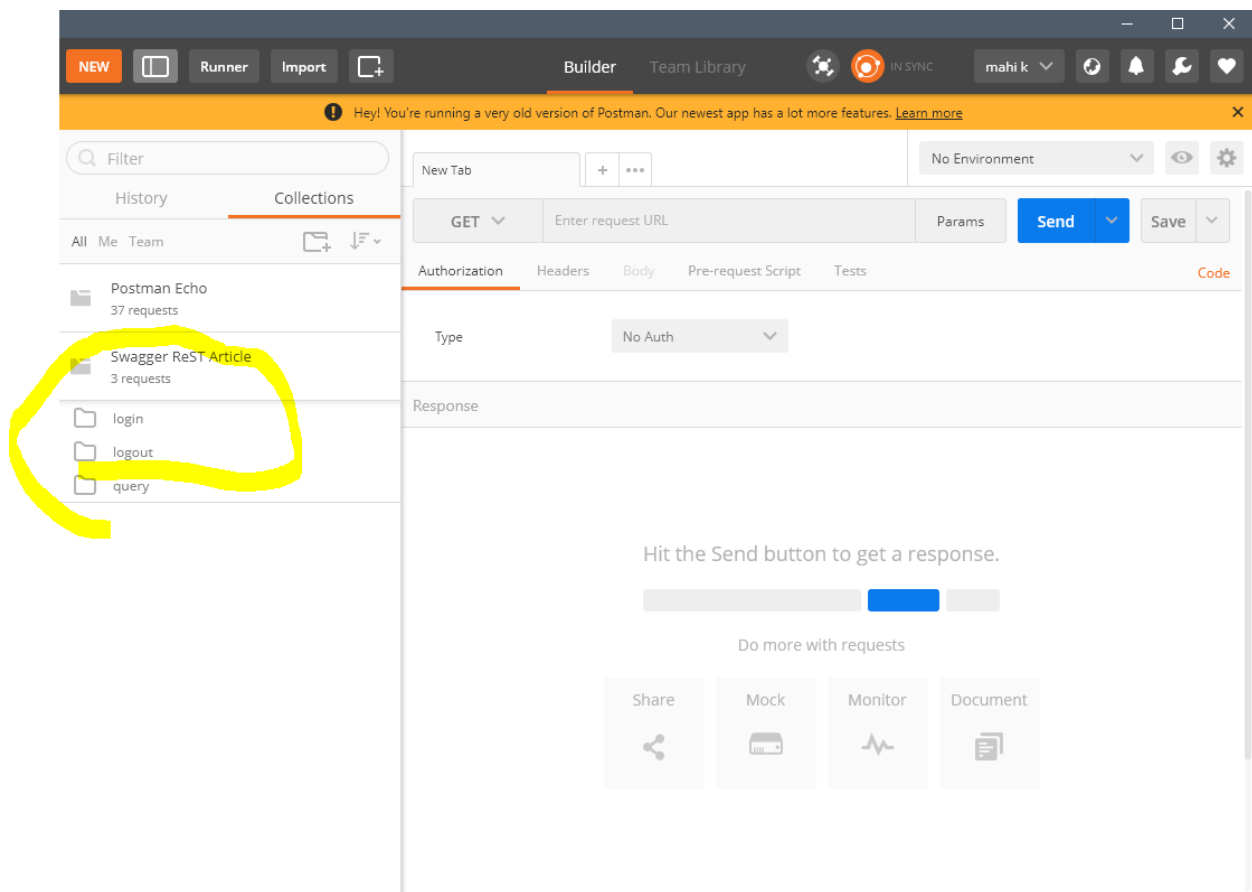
NEW Runner Import Builder Team Library IN SYNC mahi k

Hey! You're running a very old version of Postman. Our newest app has a lot more features. Learn more

Filter

History Collections

All Me Team

Postman Echo
37 requests

Swagger ReST Article
3 requests

login

logout

query

New Tab

No Environment

GET Enter request URL Params Send Save

Authorization Headers Body Pre-request Script Tests Code

Type No Auth

Response

Hit the Send button to get a response.

Do more with requests

Share Mock Monitor Document